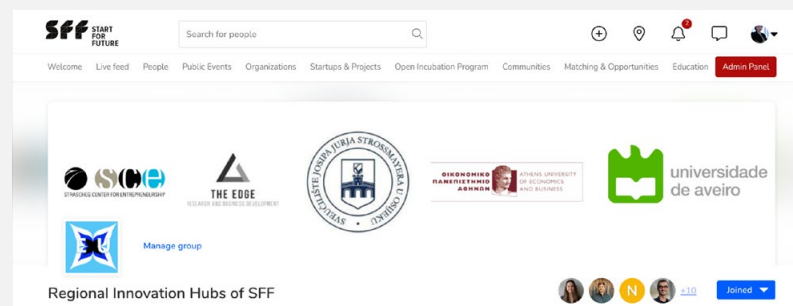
SFF START FOR FUTURE

Search for people

2

Welcome Live feed People Public Events Organizations Startups & Projects Open Incubation Program Communities Matching & Opportunities Education Admin Panel

STRASCHEG CENTER FOR ENTREPRENEURSHIP

THE EDGE RESEARCH AND BUSINESS DEVELOPMENT

SVEUČILIŠTE JOSIPA JURJA STROSSMAYERA U OSIJEKU

ΟΙΚΟΝΟΜΙΚΟ ΠΑΝΕΠΙΣΤΗΜΙΟ ΑΘΗΝΩΝ ATHENS UNIVERSITY OF ECONOMICS AND BUSINESS

universidade de aveiro

Manage group

Regional Innovation Hubs of SFF

N +10

Joined